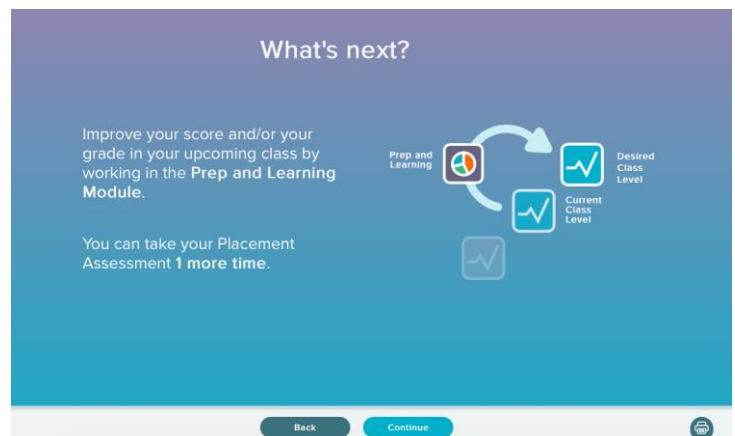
What's next?

Improve your score and/or your grade in your upcoming class by working in the Prep and Learning Module.

You can take your Placement Assessment 1 more time.

Prep and Learning

Desired Class Level

Current Class Level

Back

Continue